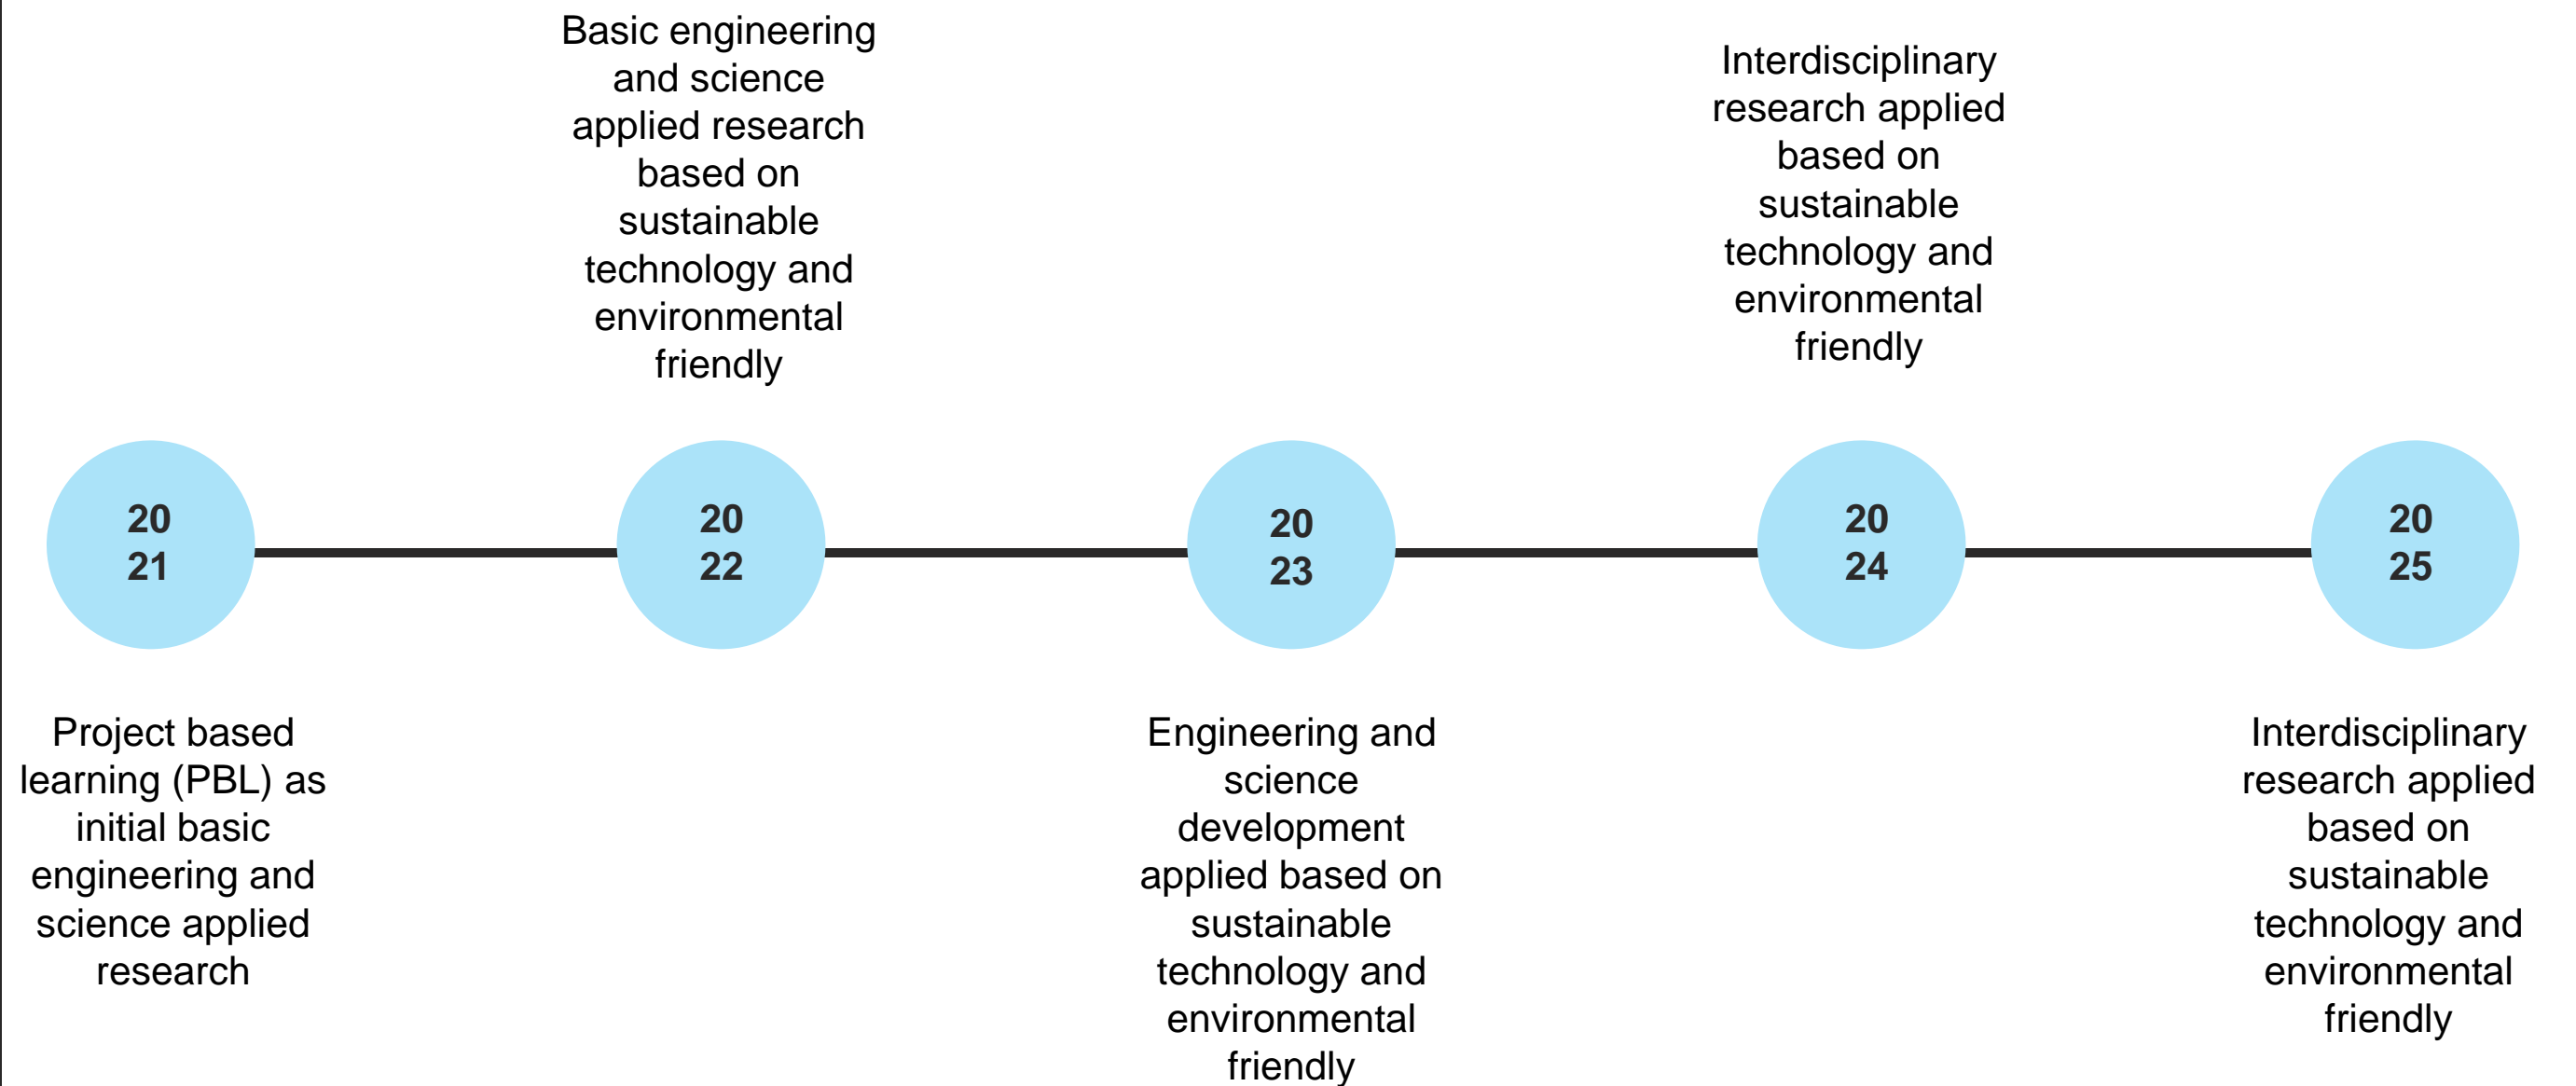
2021

Project based learning (PBL) as initial basic engineering and science applied research

2022

Basic engineering and science applied research based on sustainable technology and environmental friendly

2023

Engineering and science development applied based on sustainable technology and environmental friendly

2024

Interdisciplinary research applied based on sustainable technology and environmental friendly

2025

Interdisciplinary research applied based on sustainable technology and environmental friendly